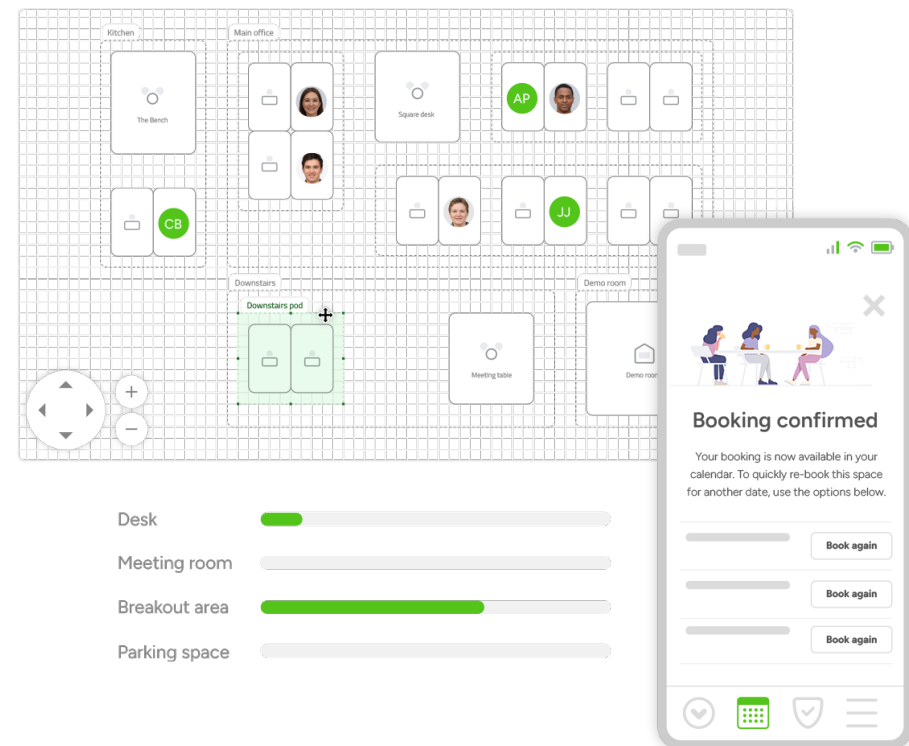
Kitchen

The Bench

CB

Main office

Square desk

AP

JJ

Downstairs

Downstairs pod

Meeting table

Demo room

Demo room

Desk

Meeting room

Breakout area

Parking space

Booking confirmed

Your booking is now available in your calendar. To quickly re-book this space for another date, use the options below.

Book again

Book again

Book again